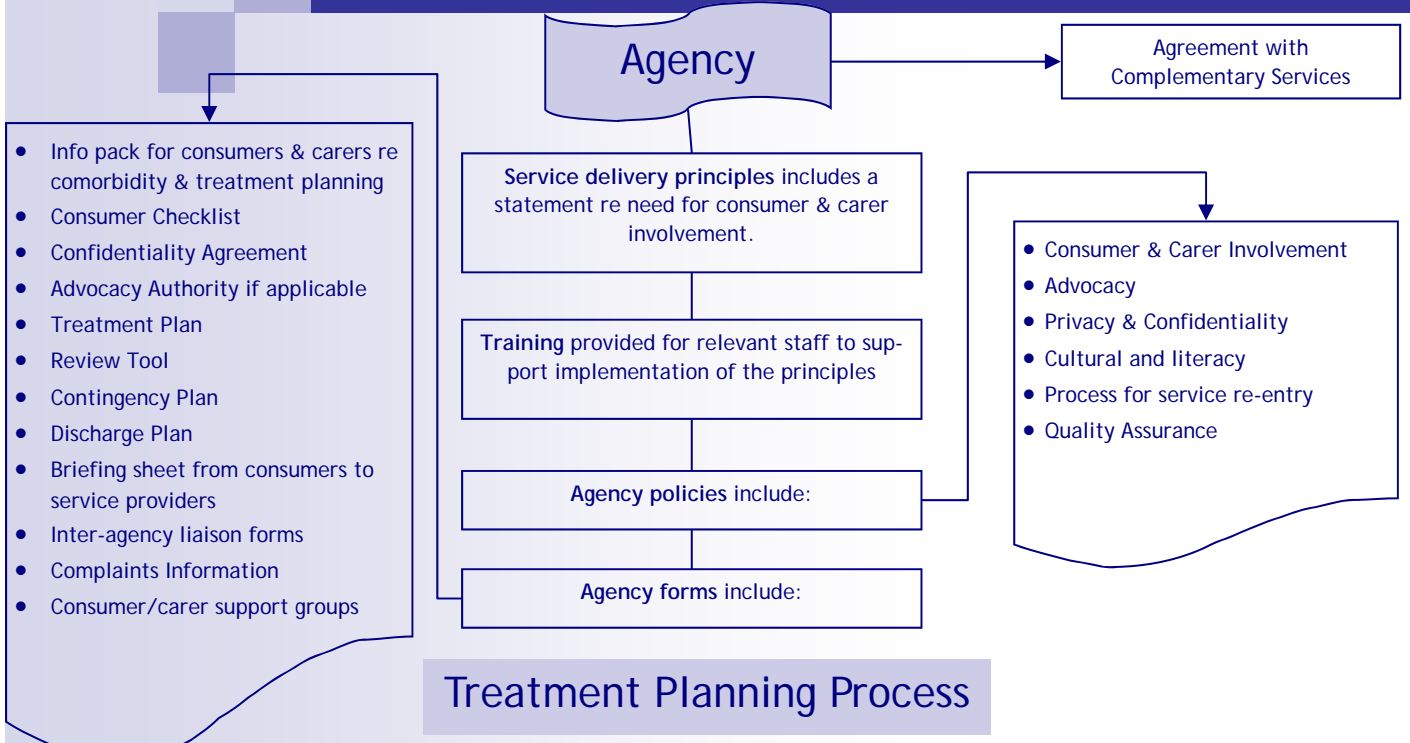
Agency

Agreement with Complementary Services

- Info pack for consumers & carers re comorbidity & treatment planning
- Consumer Checklist
- Confidentiality Agreement
- Advocacy Authority if applicable
- Treatment Plan
- Review Tool
- Contingency Plan
- Discharge Plan
- Briefing sheet from consumers to service providers
- Inter-agency liaison forms
- Complaints Information
- Consumer/carer support groups

**Service delivery principles** includes a statement re need for consumer & carer involvement.

**Training** provided for relevant staff to support implementation of the principles

**Agency policies** include:

**Agency forms** include:

- Consumer & Carer Involvement
- Advocacy
- Privacy & Confidentiality
- Cultural and literacy
- Process for service re-entry
- Quality Assurance

Treatment Planning Process